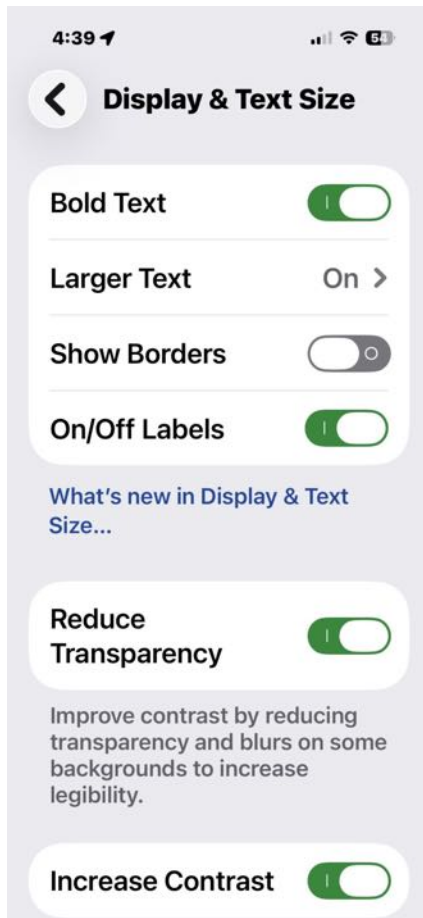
4:39

Display & Text Size

Bold Text

Larger Text On >

Show Borders

On/Off Labels

What's new in Display & Text Size...

Reduce Transparency

Improve contrast by reducing transparency and blurs on some backgrounds to increase legibility.

Increase Contrast